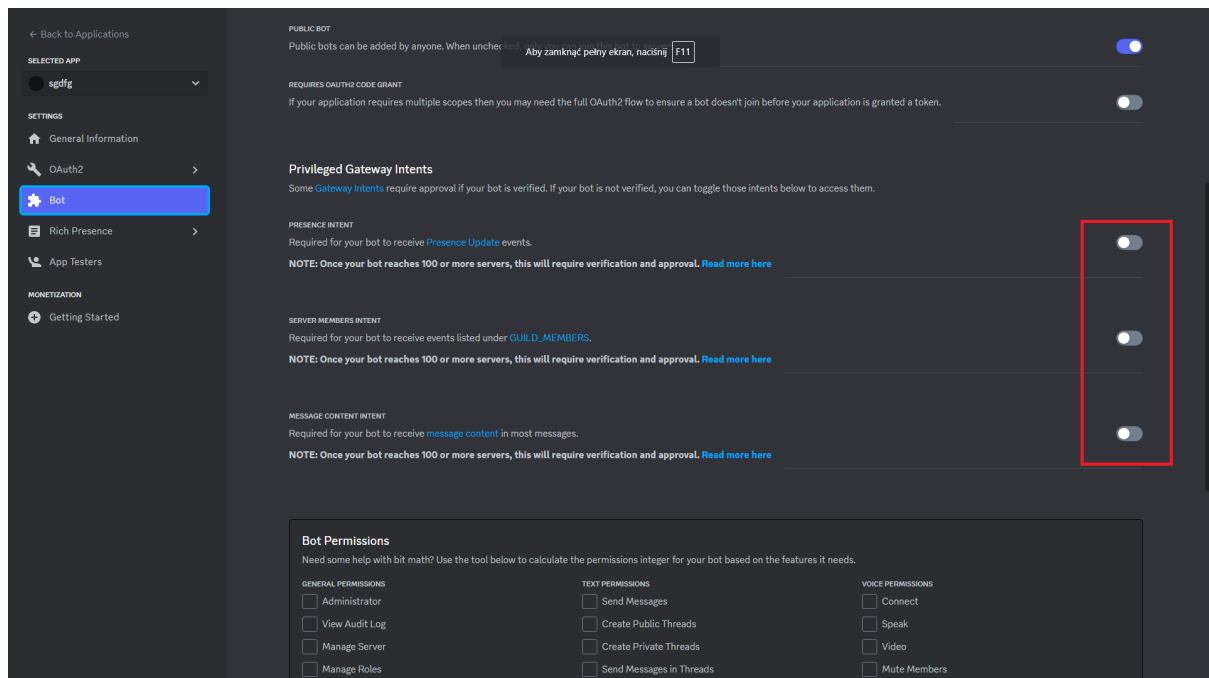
← Back to Applications

SELECTED APP

sgdfg

SETTINGS

General Information

OAuth2

Bot

Rich Presence

App Testers

MONETIZATION

Getting Started

PUBLIC BOT

Public bots can be added by anyone. When unchecked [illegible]

Aby zamknąć pełny ekran, naciśnij F11

REQUIRES OAUTH2 CODE GRANT

If your application requires multiple scopes then you may need the full OAuth2 flow to ensure a bot doesn't join before your application is granted a token.

Privileged Gateway Intents

Some Gateway Intents require approval if your bot is verified. If your bot is not verified, you can toggle those intents below to access them.

PRESENCE INTENT

Required for your bot to receive Presence Update events.

NOTE: Once your bot reaches 100 or more servers, this will require verification and approval. Read more here

SERVER MEMBERS INTENT

Required for your bot to receive events listed under GUILD_MEMBERS.

NOTE: Once your bot reaches 100 or more servers, this will require verification and approval. Read more here

MESSAGE CONTENT INTENT

Required for your bot to receive message content in most messages.

NOTE: Once your bot reaches 100 or more servers, this will require verification and approval. Read more here

Bot Permissions

Need some help with bit math? Use the tool below to calculate the permissions integer for your bot based on the features it needs.

GENERAL PERMISSIONS

Administrator

View Audit Log

Manage Server

Manage Roles

TEXT PERMISSIONS

Send Messages

Create Public Threads

Create Private Threads

Send Messages in Threads

VOICE PERMISSIONS

Connect

Speak

Video

Mute Members